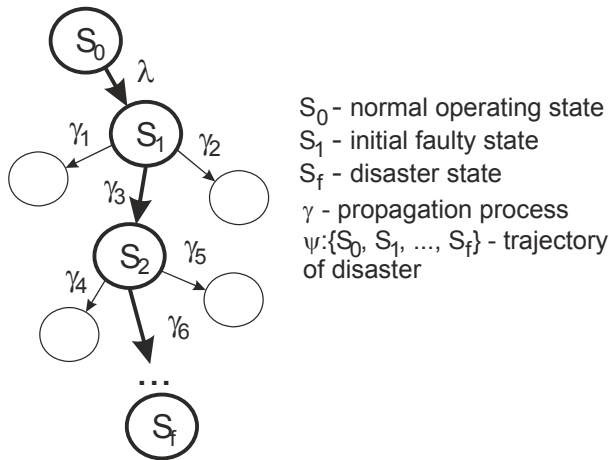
$S_0$

$\lambda$

$\gamma_1$

$S_1$

$\gamma_2$

$\gamma_3$

$S_2$

$\gamma_5$

$\gamma_4$

$\gamma_6$

...

$S_f$

$S_0$ - normal operating state
$S_1$ - initial faulty state
$S_f$ - disaster state
$\gamma$ - propagation process
$\psi$:{$S_0$, $S_1$, ..., $S_f$} - trajectory of disaster